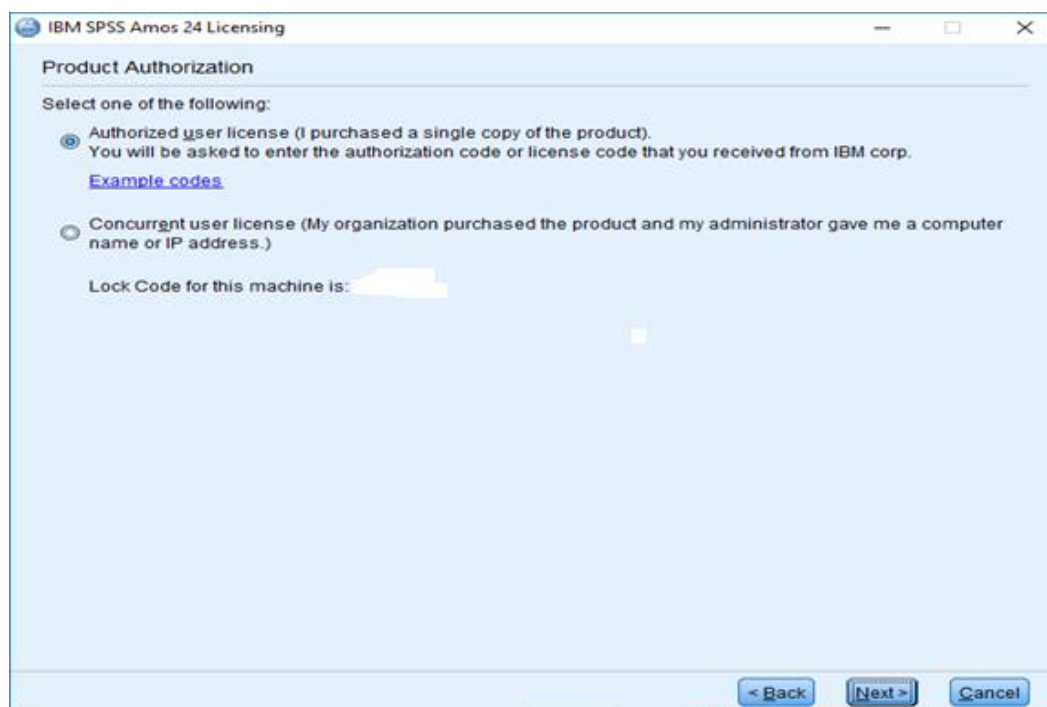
IBM SPSS Amos 24 Licensing

Product Authorization

Select one of the following:

Authorized user license (I purchased a single copy of the product).
You will be asked to enter the authorization code or license code that you received from IBM corp.

Example codes

Concurrent user license (My organization purchased the product and my administrator gave me a computer name or IP address.)

Lock Code for this machine is:

< Back
Next >
Cancel